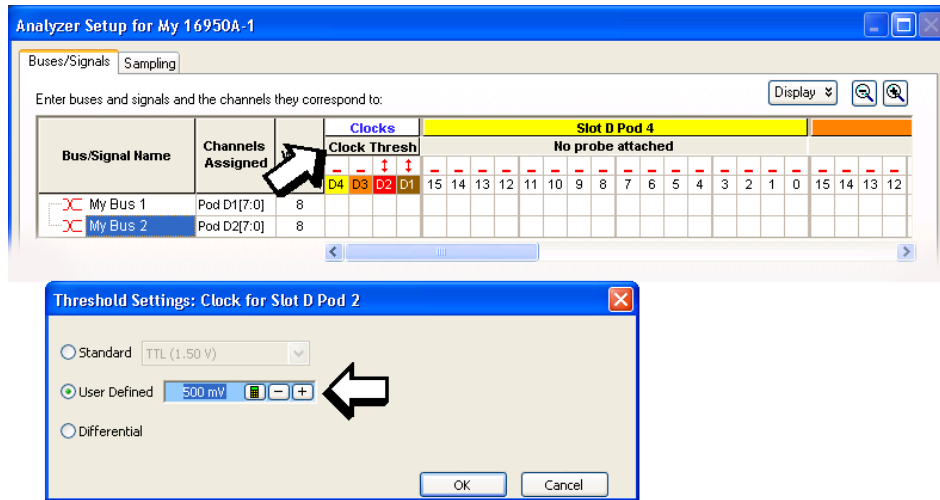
Analyzer Setup for My 16950A-1

Buses/Signals Sampling

Enter buses and signals and the channels they correspond to:

Display

| Bus/Signal Name | Channels Assigned | | Clocks Clock Thresh D4 D3 D2 D1 | Slot D Pod 4 No probe attached 15 14 13 12 11 10 9 8 7 6 5 4 3 2 1 0 | 15 14 13 12 |
|---|---|---|---|---|---|
| My Bus 1 | Pod D1[7:0] | 8 | | | |
| My Bus 2 | Pod D2[7:0] | 8 | | | |

Threshold Settings: Clock for Slot D Pod 2

Standard TTL (1.50 V)

User Defined 500 mV

Differential

OK Cancel